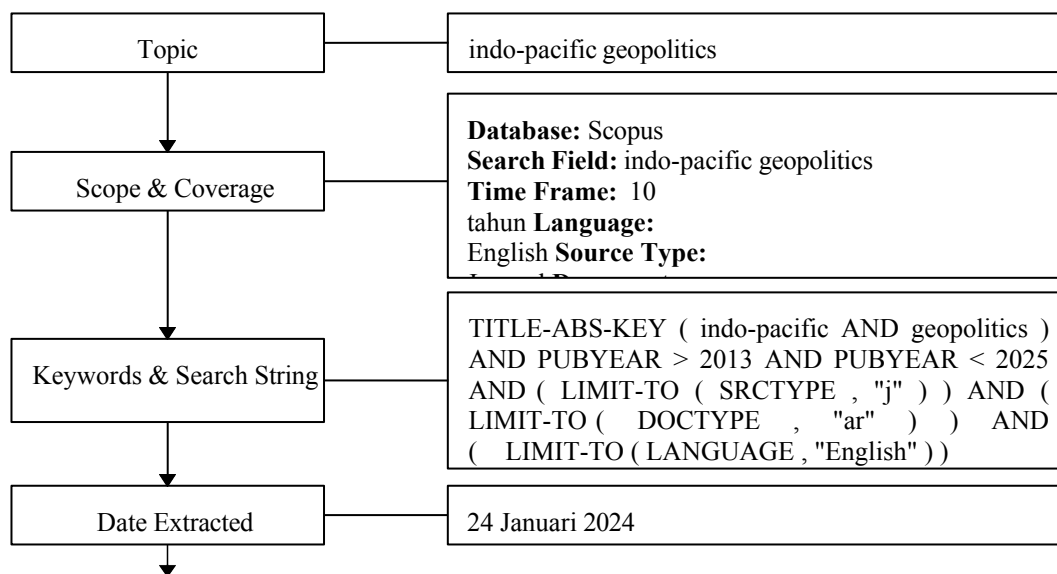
Topic

indo-pacific geopolitics

Scope & Coverage

**Database:** Scopus
**Search Field:** indo-pacific geopolitics
**Time Frame:** 10 tahun **Language:** English **Source Type:** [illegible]

Keywords & Search String

TITLE-ABS-KEY ( indo-pacific AND geopolitics ) AND PUBYEAR > 2013 AND PUBYEAR < 2025 AND ( LIMIT-TO ( SRCTYPE , "j" ) ) AND ( LIMIT-TO ( DOCTYPE , "ar" ) ) AND ( LIMIT-TO ( LANGUAGE , "English" ) )

Date Extracted

24 Januari 2024